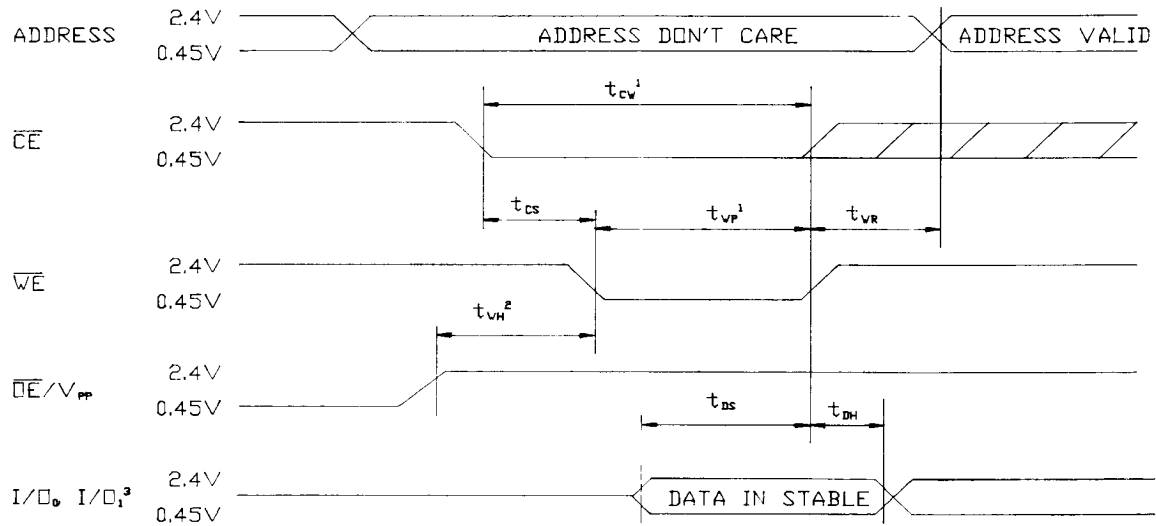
ADDRESS 2.4V 0.45V ADDRESS DON'T CARE ADDRESS VALID

$t_{CW}^{1}$

$\overline{CE}$ 2.4V 0.45V

$t_{CS}$ $t_{WP}^{1}$ $t_{WR}$

$\overline{WE}$ 2.4V 0.45V

$t_{WH}^{2}$

$\overline{OE}/V_{PP}$ 2.4V 0.45V

$t_{DS}$ $t_{DH}$

$I/O_0$ $I/O_1^{3}$ 2.4V 0.45V DATA IN STABLE